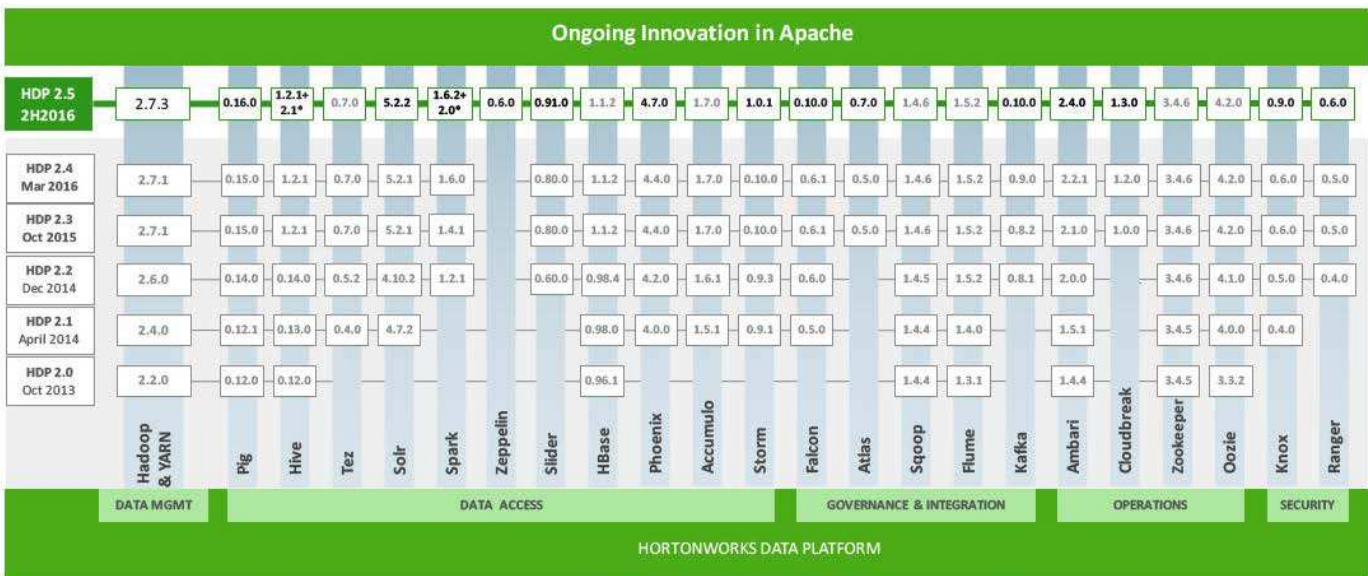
Ongoing Innovation in Apache

| | Hadoop & YARN | Pig | Hive | Tez | Solr | Spark | Zeppelin | Slider | HBase | Phoenix | Accumulo | Storm | Falcon | Atlas | Sqoop | Flume | Kafka | Ambari | Cloudbreak | Zookeeper | Oozie | Knox | Ranger |
|---|---|---|---|---|---|---|---|---|---|---|---|---|---|---|---|---|---|---|---|---|---|---|---|
| HDP 2.5 2H2016 | 2.7.3 | 0.16.0 | 1.2.1+ 2.1* | 0.7.0 | 5.2.2 | 1.6.2+ 2.0* | 0.6.0 | 0.91.0 | 1.1.2 | 4.7.0 | 1.7.0 | 1.0.1 | 0.10.0 | 0.7.0 | 1.4.6 | 1.5.2 | 0.10.0 | 2.4.0 | 1.3.0 | 3.4.6 | 4.2.0 | 0.9.0 | 0.6.0 |
| HDP 2.4 Mar 2016 | 2.7.1 | 0.15.0 | 1.2.1 | 0.7.0 | 5.2.1 | 1.6.0 | | 0.80.0 | 1.1.2 | 4.4.0 | 1.7.0 | 0.10.0 | 0.6.1 | 0.5.0 | 1.4.6 | 1.5.2 | 0.9.0 | 2.2.1 | 1.2.0 | 3.4.6 | 4.2.0 | 0.6.0 | 0.5.0 |
| HDP 2.3 Oct 2015 | 2.7.1 | 0.15.0 | 1.2.1 | 0.7.0 | 5.2.1 | 1.4.1 | | 0.80.0 | 1.1.2 | 4.4.0 | 1.7.0 | 0.10.0 | 0.6.1 | 0.5.0 | 1.4.6 | 1.5.2 | 0.8.2 | 2.1.0 | 1.0.0 | 3.4.6 | 4.2.0 | 0.6.0 | 0.5.0 |
| HDP 2.2 Dec 2014 | 2.6.0 | 0.14.0 | 0.14.0 | 0.5.2 | 4.10.2 | 1.2.1 | | 0.60.0 | 0.98.4 | 4.2.0 | 1.6.1 | 0.9.3 | 0.6.0 | | 1.4.5 | 1.5.2 | 0.8.1 | 2.0.0 | | 3.4.6 | 4.1.0 | 0.5.0 | 0.4.0 |
| HDP 2.1 April 2014 | 2.4.0 | 0.12.1 | 0.13.0 | 0.4.0 | 4.7.2 | | | | 0.98.0 | 4.0.0 | 1.5.1 | 0.9.1 | 0.5.0 | | 1.4.4 | 1.4.0 | | 1.5.1 | | 3.4.5 | 4.0.0 | 0.4.0 | |
| HDP 2.0 Oct 2013 | 2.2.0 | 0.12.0 | 0.12.0 | | | | | | 0.96.1 | | | | | | 1.4.4 | 1.3.1 | | 1.4.4 | | 3.4.5 | 3.3.2 | | |

DATA MGMT | DATA ACCESS | GOVERNANCE & INTEGRATION | OPERATIONS | SECURITY

HORTONWORKS DATA PLATFORM